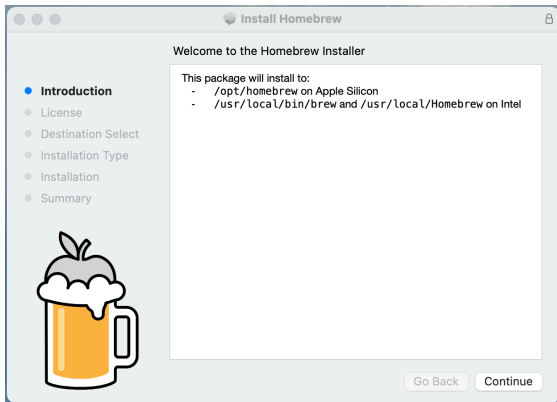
Install Homebrew

Welcome to the Homebrew Installer

Introduction
License
Destination Select
Installation Type
Installation
Summary

This package will install to:
- /opt/homebrew on Apple Silicon
- /usr/local/bin/brew and /usr/local/Homebrew on Intel

Go Back
Continue